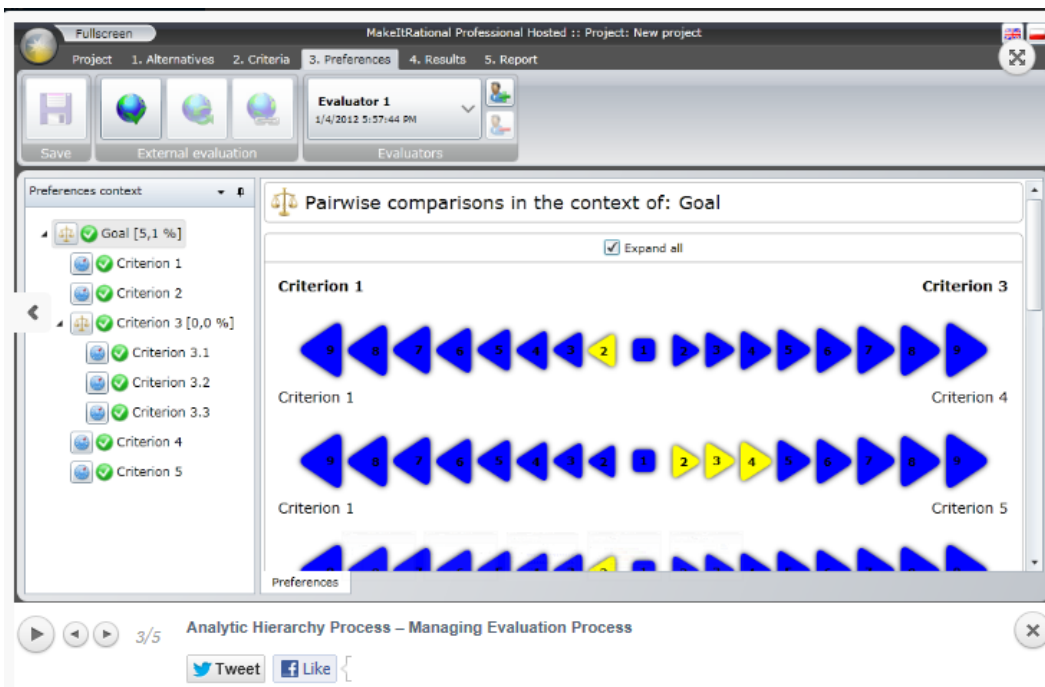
Fullscreen

MakeItRational Professional Hosted :: Project: New project

Project 1. Alternatives 2. Criteria 3. Preferences 4. Results 5. Report

Save External evaluation

Evaluator 1
1/4/2012 5:57:44 PM

Evaluators

Preferences context

Goal [5,1 %]
Criterion 1
Criterion 2
Criterion 3 [0,0 %]
Criterion 3.1
Criterion 3.2
Criterion 3.3
Criterion 4
Criterion 5

Pairwise comparisons in the context of: Goal

Expand all

Criterion 1 Criterion 3

9 8 7 6 5 4 3 2 1 2 3 4 5 6 7 8 9

Criterion 1 Criterion 4

9 8 7 6 5 4 3 2 1 2 3 4 5 6 7 8 9

Criterion 1 Criterion 5

Preferences

3/5 Analytic Hierarchy Process – Managing Evaluation Process

Tweet Like